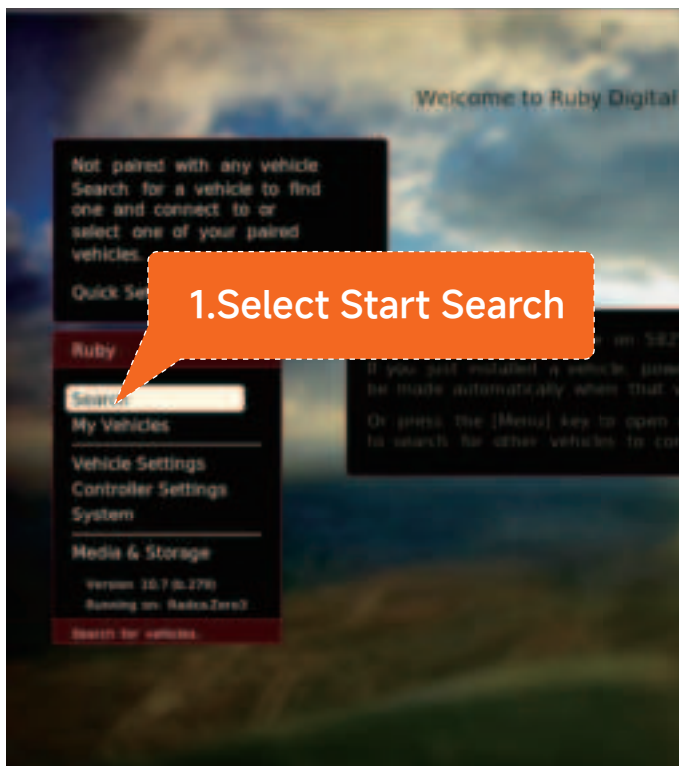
Welcome to Ruby Digital

Not paired with any vehicle Search for a vehicle to find one and connect to or select one of your paired vehicles.

Quick Se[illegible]

1.Select Start Search

Ruby

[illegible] on 5825
If you just installed a vehicle, powe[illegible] be made automatically when that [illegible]

Or press the [Menu] key to open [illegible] to search for other vehicles to co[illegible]

Search
My Vehicles
Vehicle Settings
Controller Settings
System
Media & Storage

Version 10.7 (b.279)
Running on: RadxaZero3

Search for vehicles.